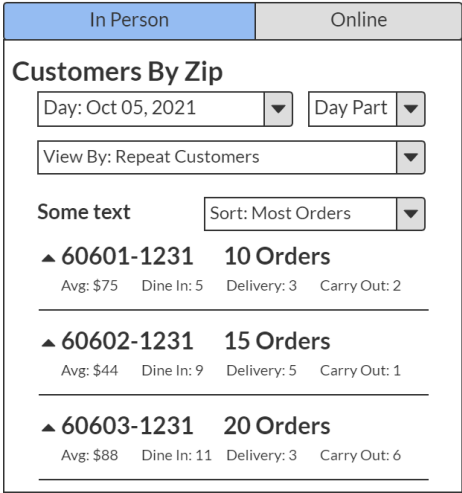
In Person | Online

Customers By Zip

Day: Oct 05, 2021
Day Part

View By: Repeat Customers

Some text
Sort: Most Orders

60601-1231 10 Orders
Avg: $75 Dine In: 5 Delivery: 3 Carry Out: 2

60602-1231 15 Orders
Avg: $44 Dine In: 9 Delivery: 5 Carry Out: 1

60603-1231 20 Orders
Avg: $88 Dine In: 11 Delivery: 3 Carry Out: 6